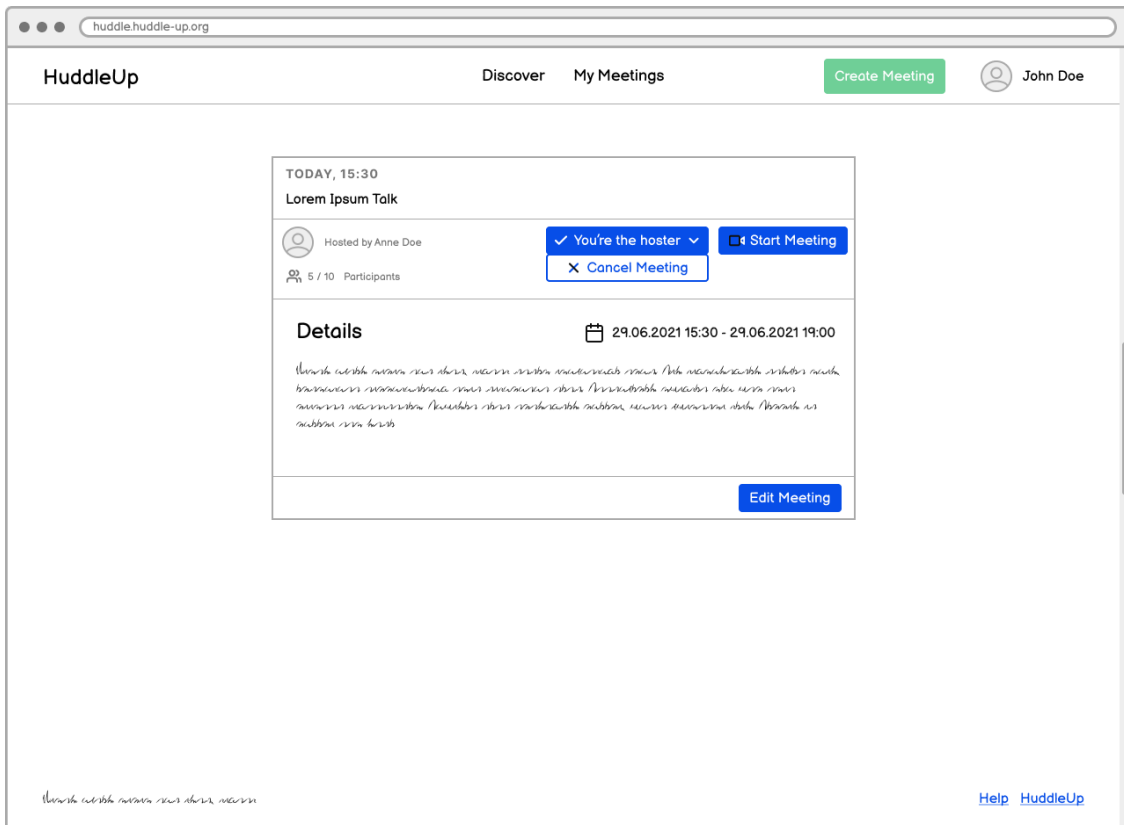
huddle.huddle-up.org

HuddleUp

Discover My Meetings

Create Meeting

John Doe

TODAY, 15:30

Lorem Ipsum Talk

Hosted by Anne Doe

5 / 10 Participants

You're the hoster

Cancel Meeting

Start Meeting

Details

29.06.2021 15:30 - 29.06.2021 19:00

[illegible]

Edit Meeting

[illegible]

Help HuddleUp